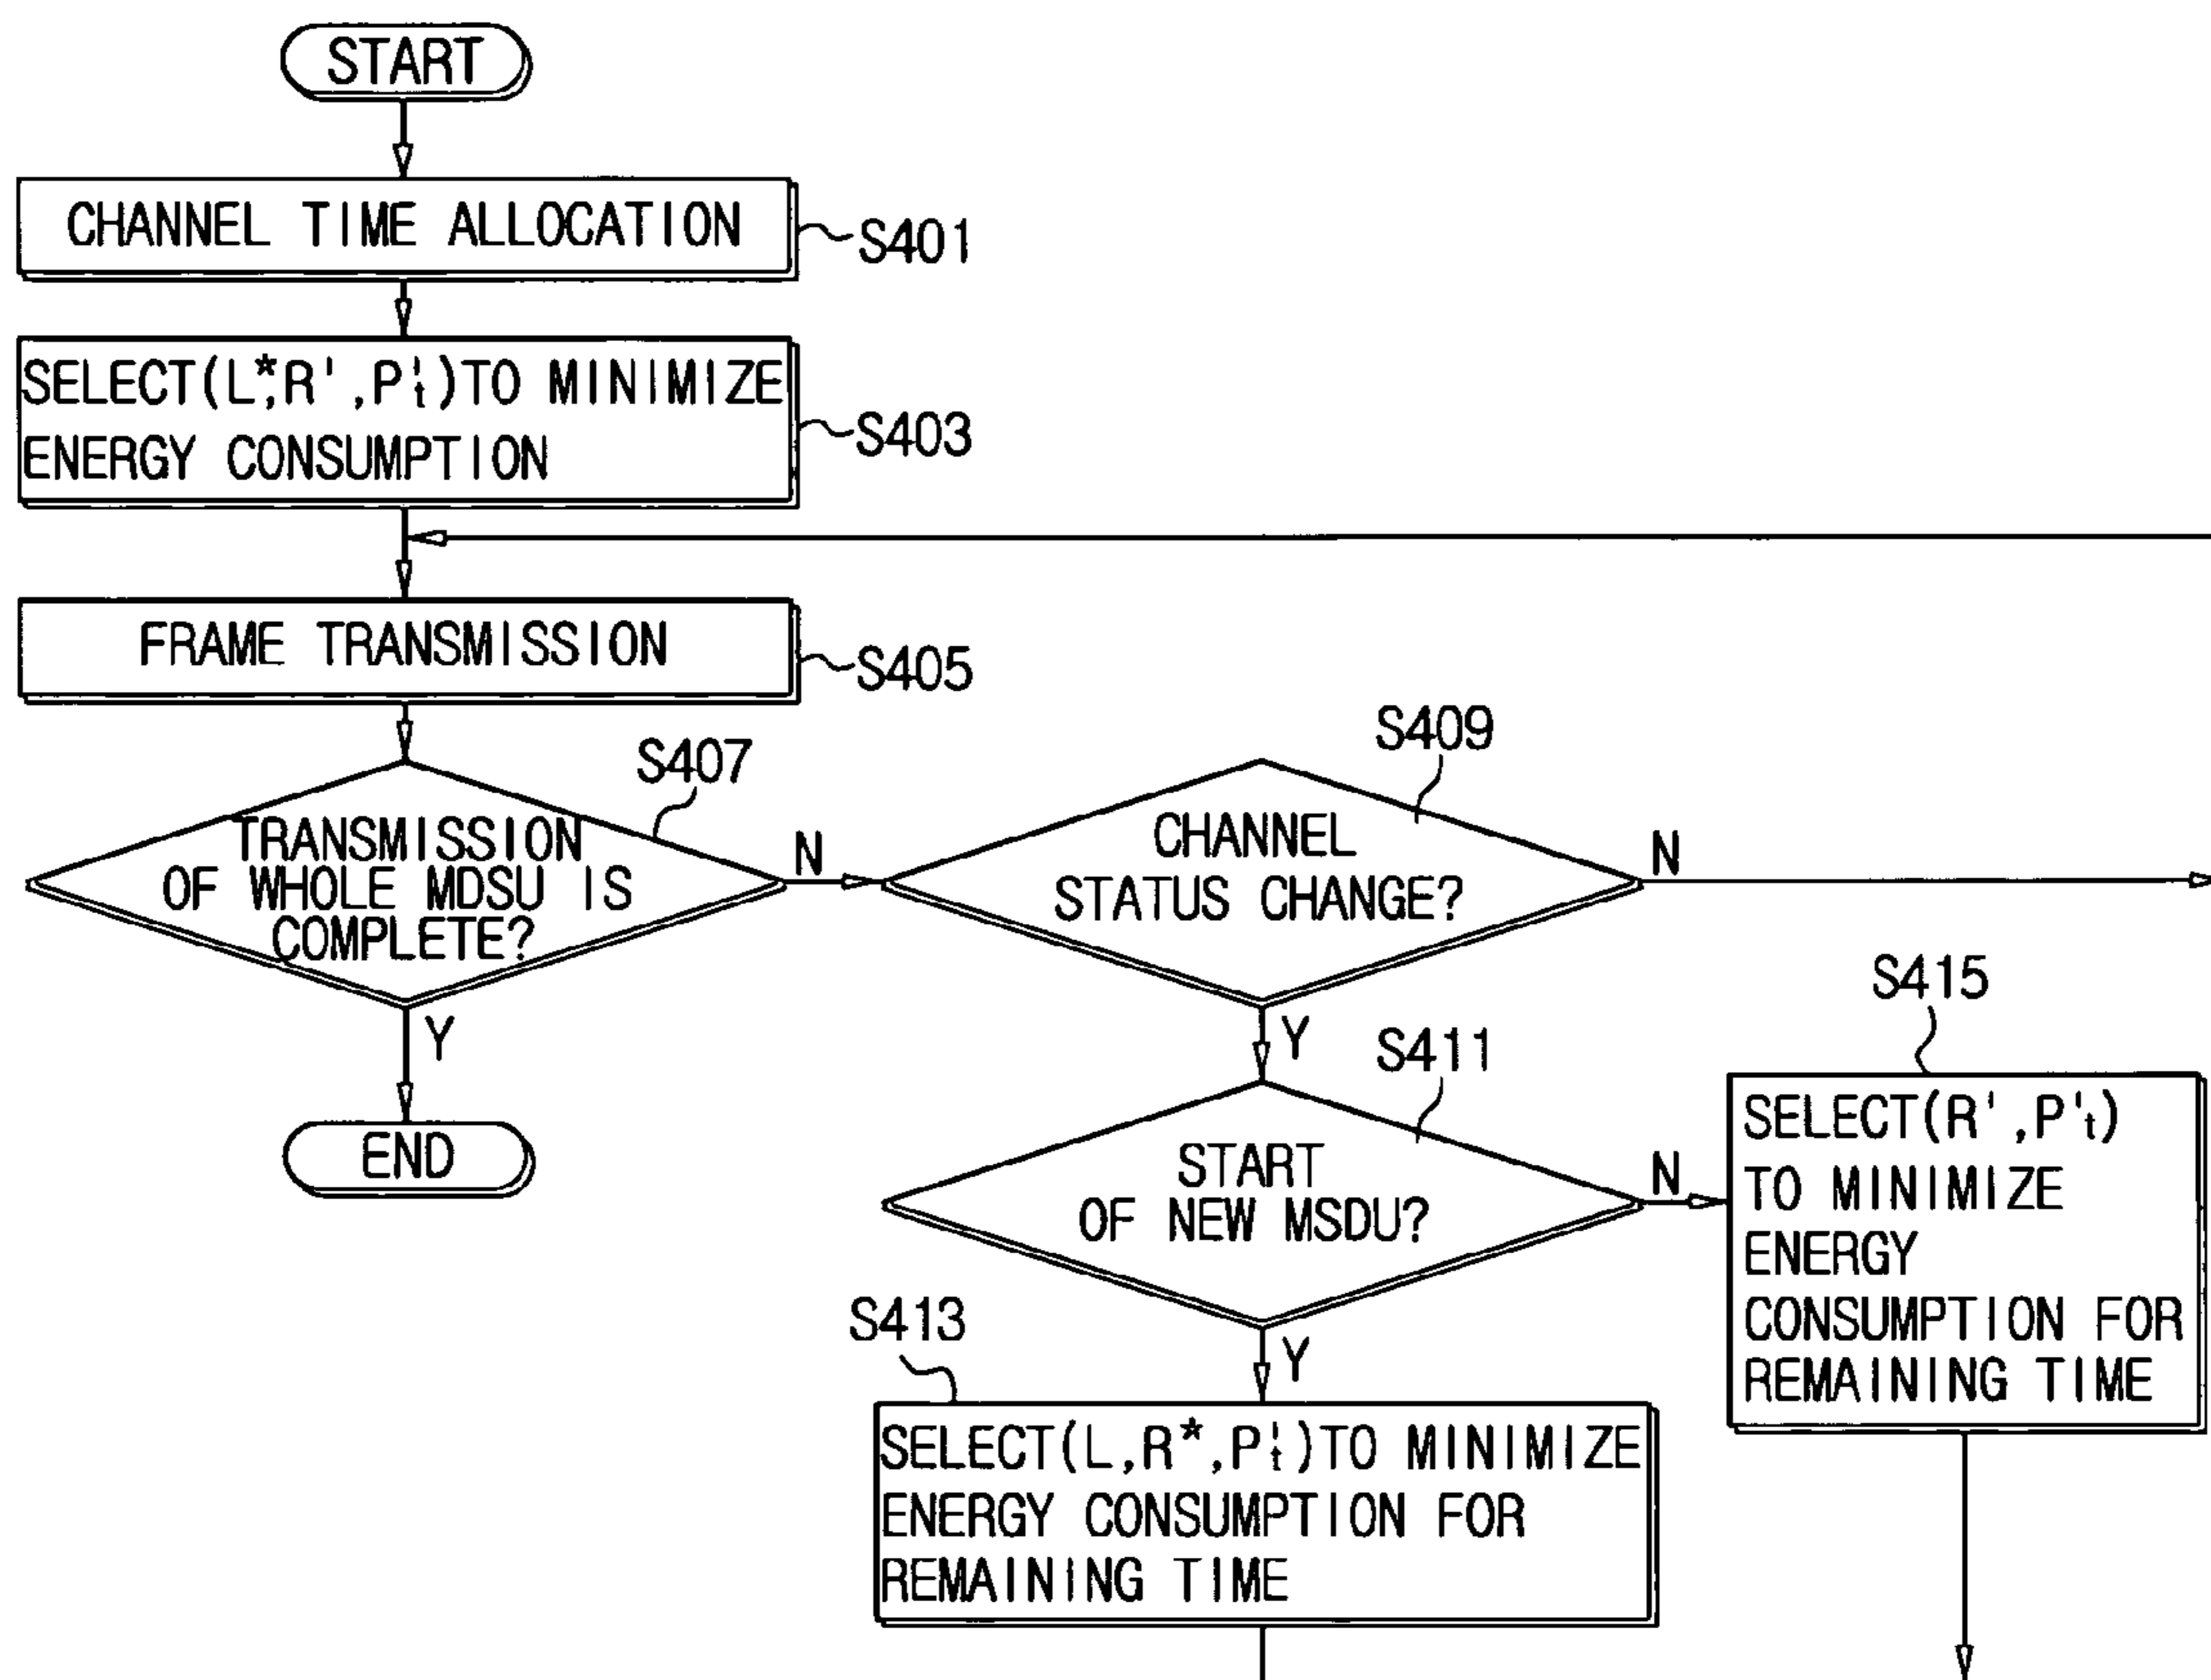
START

CHANNEL TIME ALLOCATION S401

SELECT($L^*$,$R'$,$P_t'$)TO MINIMIZE ENERGY CONSUMPTION S403

FRAME TRANSMISSION S405

S407

TRANSMISSION OF WHOLE MDSU IS COMPLETE?

N

Y

END

S409

CHANNEL STATUS CHANGE?

N

Y

S411

START OF NEW MSDU?

N

Y

S415

SELECT($R'$,$P'_t$) TO MINIMIZE ENERGY CONSUMPTION FOR REMAINING TIME

S413

SELECT($L$,$R^*$,$P_t'$)TO MINIMIZE ENERGY CONSUMPTION FOR REMAINING TIME